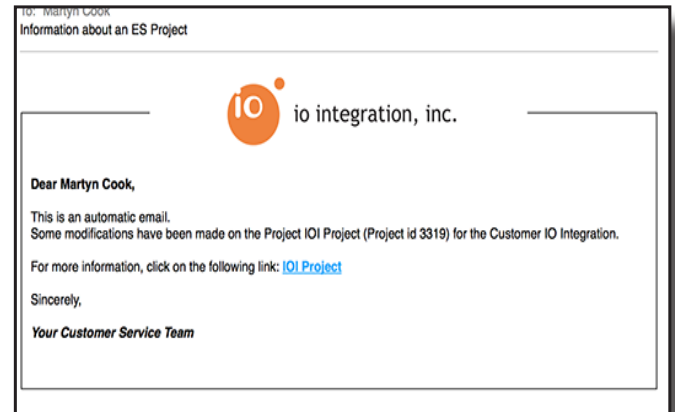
To: Martyn Cook
Information about an ES Project

IO io integration, inc.

Dear Martyn Cook,

This is an automatic email.
Some modifications have been made on the Project IOI Project (Project id 3319) for the Customer IO Integration.

For more information, click on the following link: IOI Project

Sincerely,

Your Customer Service Team